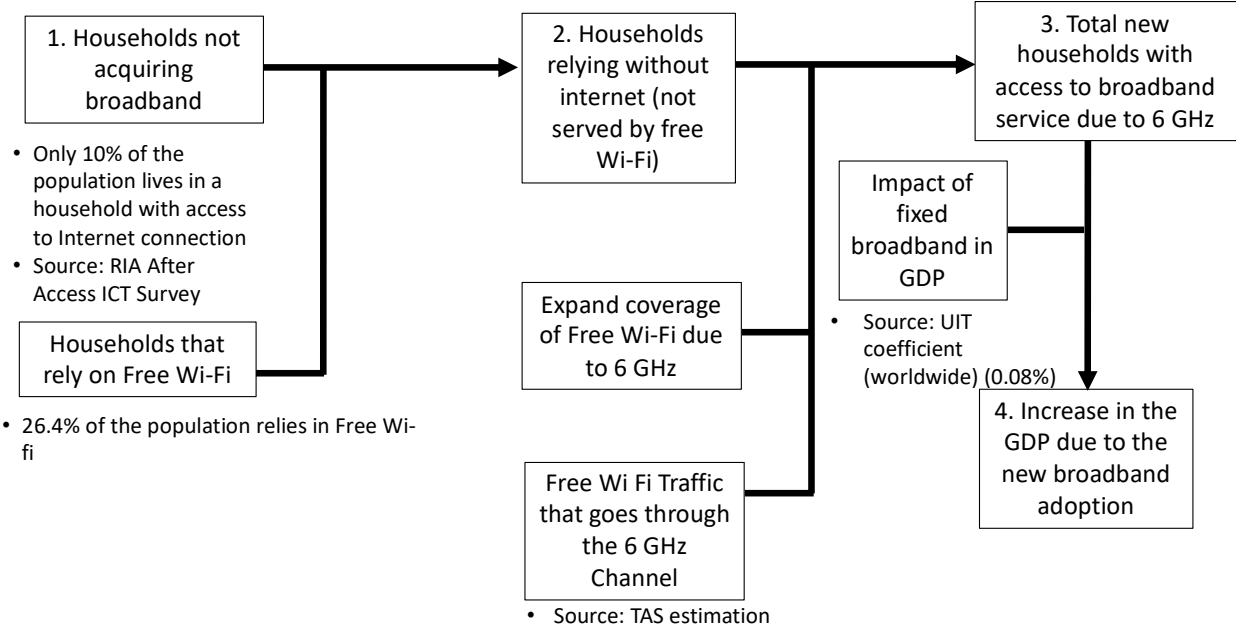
1. Households not acquiring broadband

• Only 10% of the population lives in a household with access to Internet connection
• Source: RIA After Access ICT Survey

Households that rely on Free Wi-Fi

• 26.4% of the population relies in Free Wi-fi

2. Households relying without internet (not served by free Wi-Fi)

Expand coverage of Free Wi-Fi due to 6 GHz

Free Wi Fi Traffic that goes through the 6 GHz Channel

• Source: TAS estimation

3. Total new households with access to broadband service due to 6 GHz

Impact of fixed broadband in GDP

• Source: UIT coefficient (worldwide) (0.08%)

4. Increase in the GDP due to the new broadband adoption